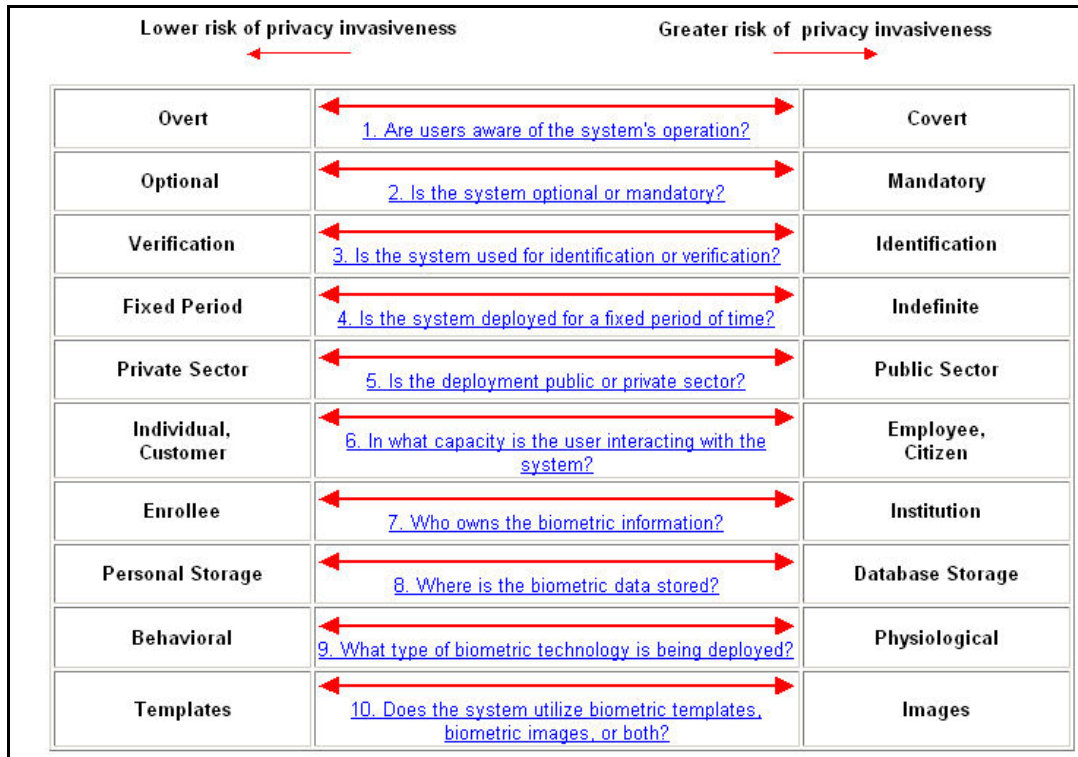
Lower risk of privacy invasiveness

Greater risk of privacy invasiveness

| Overt | 1. Are users aware of the system's operation? | Covert |
|---|---|---|
| Optional | 2. Is the system optional or mandatory? | Mandatory |
| Verification | 3. Is the system used for identification or verification? | Identification |
| Fixed Period | 4. Is the system deployed for a fixed period of time? | Indefinite |
| Private Sector | 5. Is the deployment public or private sector? | Public Sector |
| Individual, Customer | 6. In what capacity is the user interacting with the system? | Employee, Citizen |
| Enrollee | 7. Who owns the biometric information? | Institution |
| Personal Storage | 8. Where is the biometric data stored? | Database Storage |
| Behavioral | 9. What type of biometric technology is being deployed? | Physiological |
| Templates | 10. Does the system utilize biometric templates, biometric images, or both? | Images |